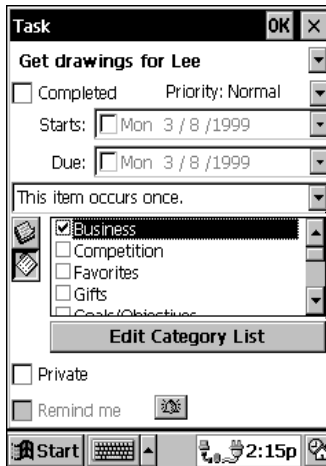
Task OK ×

Get drawings for Lee

Completed Priority: Normal

Starts: Mon 3 / 8 /1999

Due: Mon 3 / 8 /1999

This item occurs once.

Business
Competition
Favorites
Gifts
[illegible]

Edit Category List

Private

Remind me

Start 2:15p